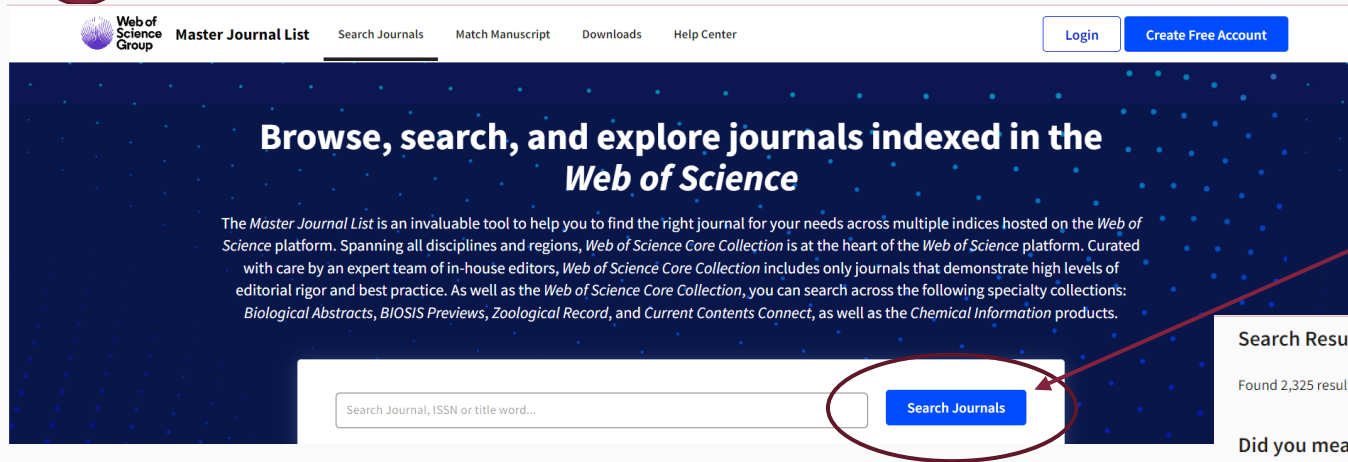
Web of Science Group Master Journal List Search Journals Match Manuscript Downloads Help Center Login Create Free Account

Browse, search, and explore journals indexed in the Web of Science

The Master Journal List is an invaluable tool to help you to find the right journal for your needs across multiple indices hosted on the Web of Science platform. Spanning all disciplines and regions, Web of Science Core Collection is at the heart of the Web of Science platform. Curated with care by an expert team of in-house editors, Web of Science Core Collection includes only journals that demonstrate high levels of editorial rigor and best practice. As well as the Web of Science Core Collection, you can search across the following specialty collections: Biological Abstracts, BIOSIS Previews, Zoological Record, and Current Contents Connect, as well as the Chemical Information products.

Search Journal, ISSN or title word...

Search Journals

Search Resu

Found 2,325 resul

Did you mea